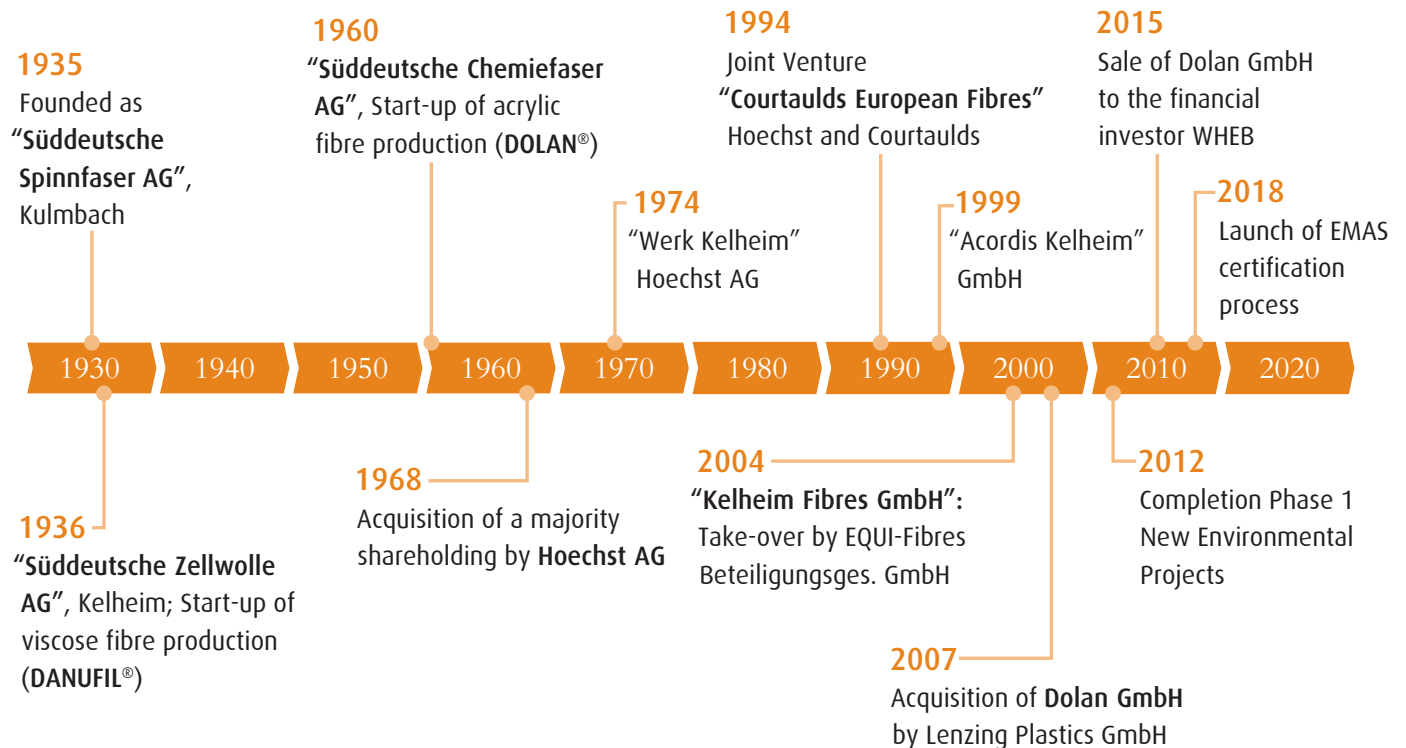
1935
Founded as "Süddeutsche Spinnfaser AG", Kulmbach

1960
"Süddeutsche Chemiefaser AG", Start-up of acrylic fibre production (DOLAN®)

1974
"Werk Kelheim" Hoechst AG

1994
Joint Venture "Courtaulds European Fibres" Hoechst and Courtaulds

1999
"Acordis Kelheim" GmbH

2015
Sale of Dolan GmbH to the financial investor WHEB

2018
Launch of EMAS certification process

1930 1940 1950 1960 1970 1980 1990 2000 2010 2020

1936
"Süddeutsche Zellwolle AG", Kelheim; Start-up of viscose fibre production (DANUFIL®)

1968
Acquisition of a majority shareholding by Hoechst AG

2004
"Kelheim Fibres GmbH": Take-over by EQUI-Fibres Beteiligungsges. GmbH

2007
Acquisition of Dolan GmbH by Lenzing Plastics GmbH

2012
Completion Phase 1 New Environmental Projects